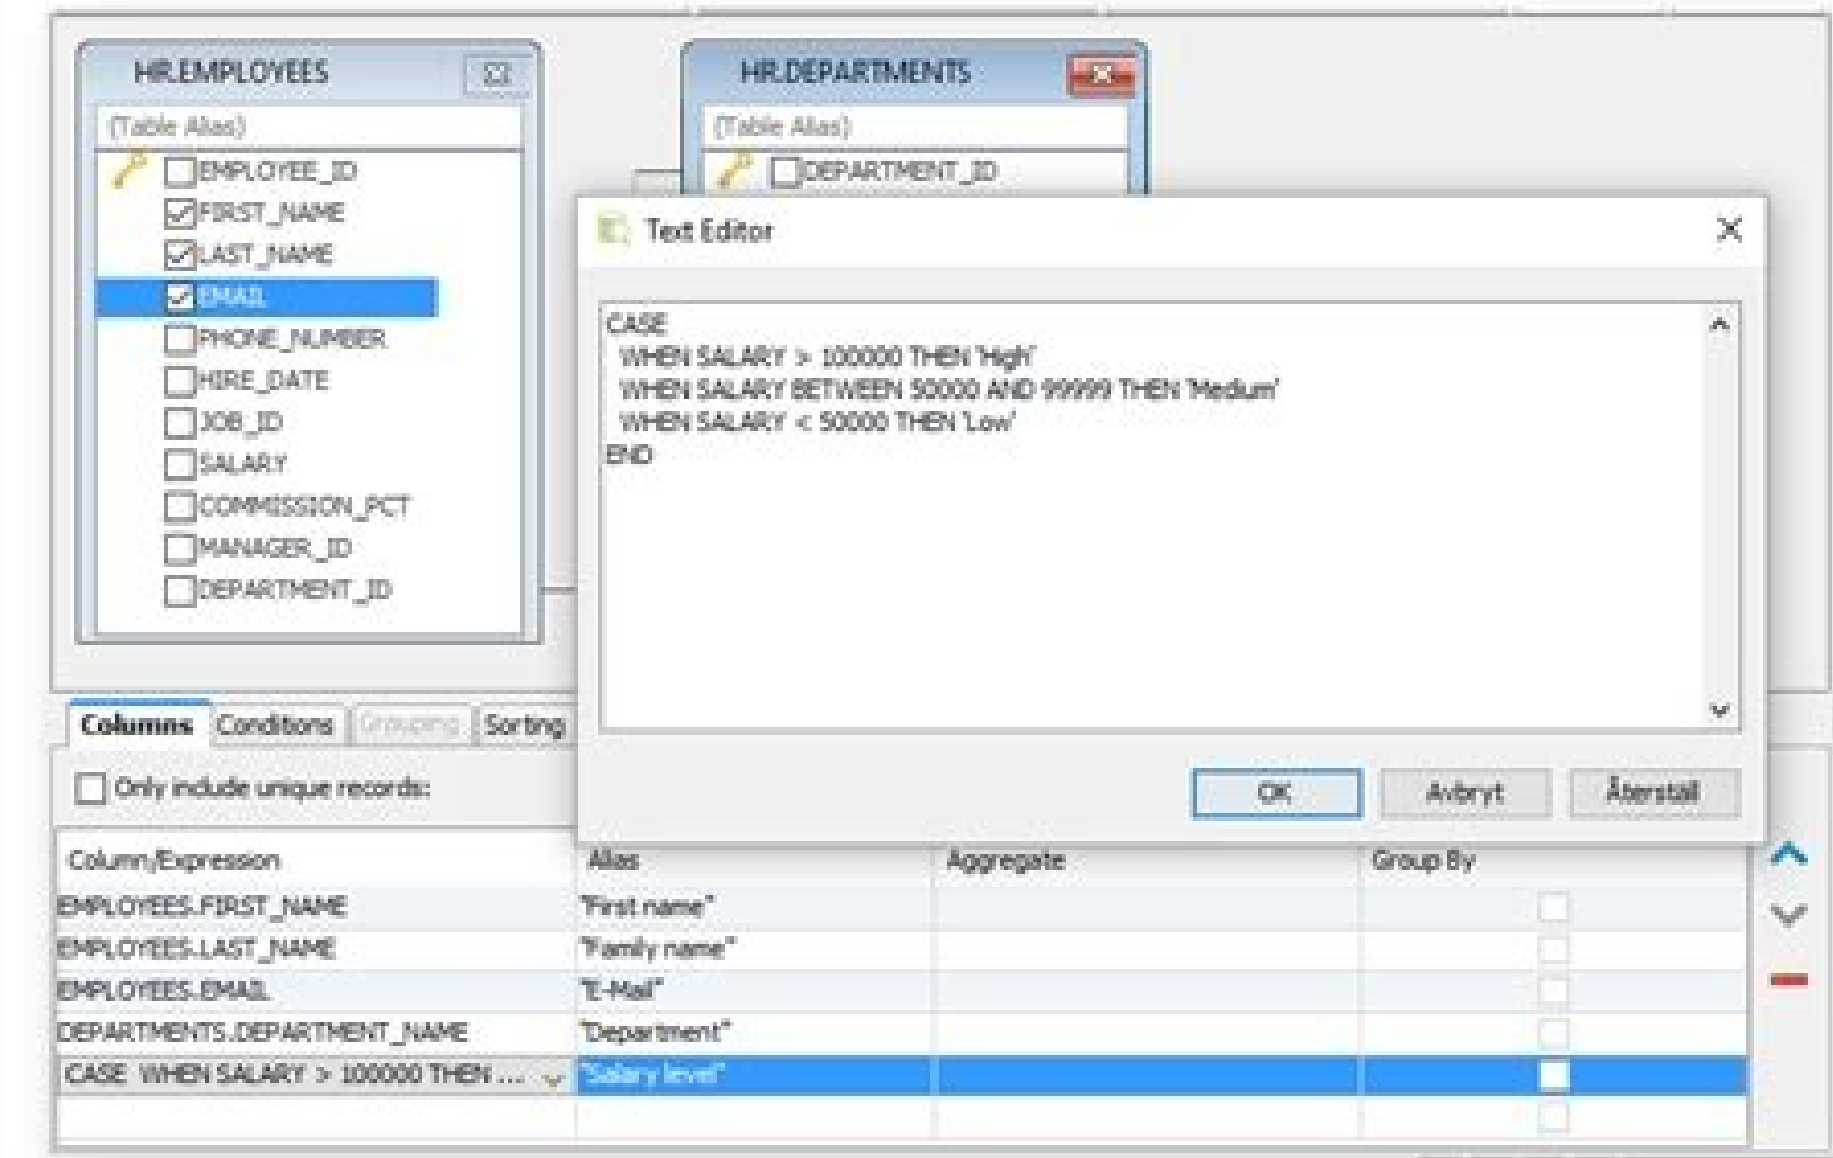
HR.EMPLOYEES

(Table Alias)

EMPLOYEE_ID
FIRST_NAME
LAST_NAME
EMAIL
PHONE_NUMBER
HIRE_DATE
JOB_ID
SALARY
COMMISSION_PCT
MANAGER_ID
DEPARTMENT_ID

HR.DEPARTMENTS

(Table Alias)

DEPARTMENT_ID

Text Editor

CASE
WHEN SALARY > 100000 THEN 'High'
WHEN SALARY BETWEEN 50000 AND 99999 THEN 'Medium'
WHEN SALARY < 50000 THEN 'Low'
END

OK Avbryt Återställ

Columns Conditions Grouping Sorting

Only include unique records:

| Column/Expression | Alias | Aggregate | Group By |
|---|---|---|---|
| EMPLOYEES.FIRST_NAME | "First name" | | |
| EMPLOYEES.LAST_NAME | "Family name" | | |
| EMPLOYEES.EMAIL | "E-Mail" | | |
| DEPARTMENTS.DEPARTMENT_NAME | "Department" | | |
| CASE WHEN SALARY > 100000 THEN ... | "Salary level" | | |
| | | | |